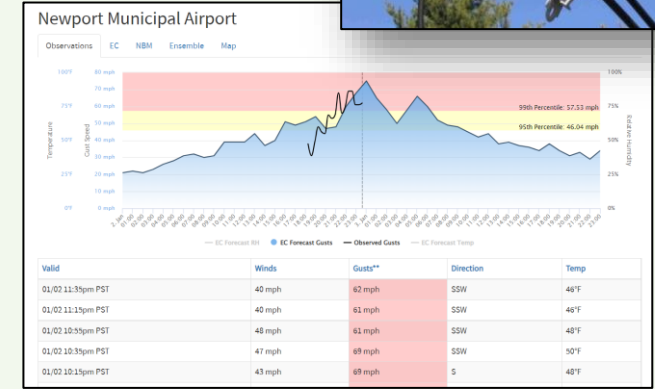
Newport Municipal Airport

Observations EC NBM Ensemble Map

100°F 80 mph
70 mph
75°F 60 mph
50 mph
50°F 40 mph
30 mph
25°F 20 mph
10 mph
0°F 0 mph

Temperature Gust Speed

100%
75%
50%
25%
0%

Relative Humidity

99th Percentile: 57.53 mph
95th Percentile: 46.04 mph

— EC Forecast RH ● EC Forecast Gusts — Observed Gusts — EC Forecast Temp

| Valid | Winds | Gusts** | Direction | Temp |
|---|---|---|---|---|
| 01/02 11:35pm PST | 40 mph | 62 mph | SSW | 46°F |
| 01/02 11:15pm PST | 40 mph | 61 mph | SSW | 46°F |
| 01/02 10:55pm PST | 48 mph | 61 mph | SSW | 48°F |
| 01/02 10:35pm PST | 47 mph | 69 mph | SSW | 50°F |
| 01/02 10:15pm PST | 43 mph | 69 mph | S | 48°F |